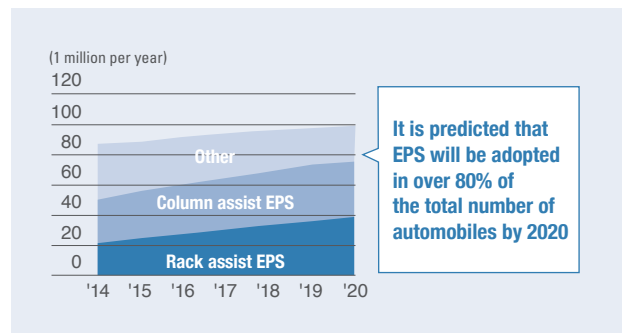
(1 million per year)
120
100
80
60
40
20
0

Other
Column assist EPS
Rack assist EPS

'14 '15 '16 '17 '18 '19 '20

It is predicted that EPS will be adopted in over 80% of the total number of automobiles by 2020